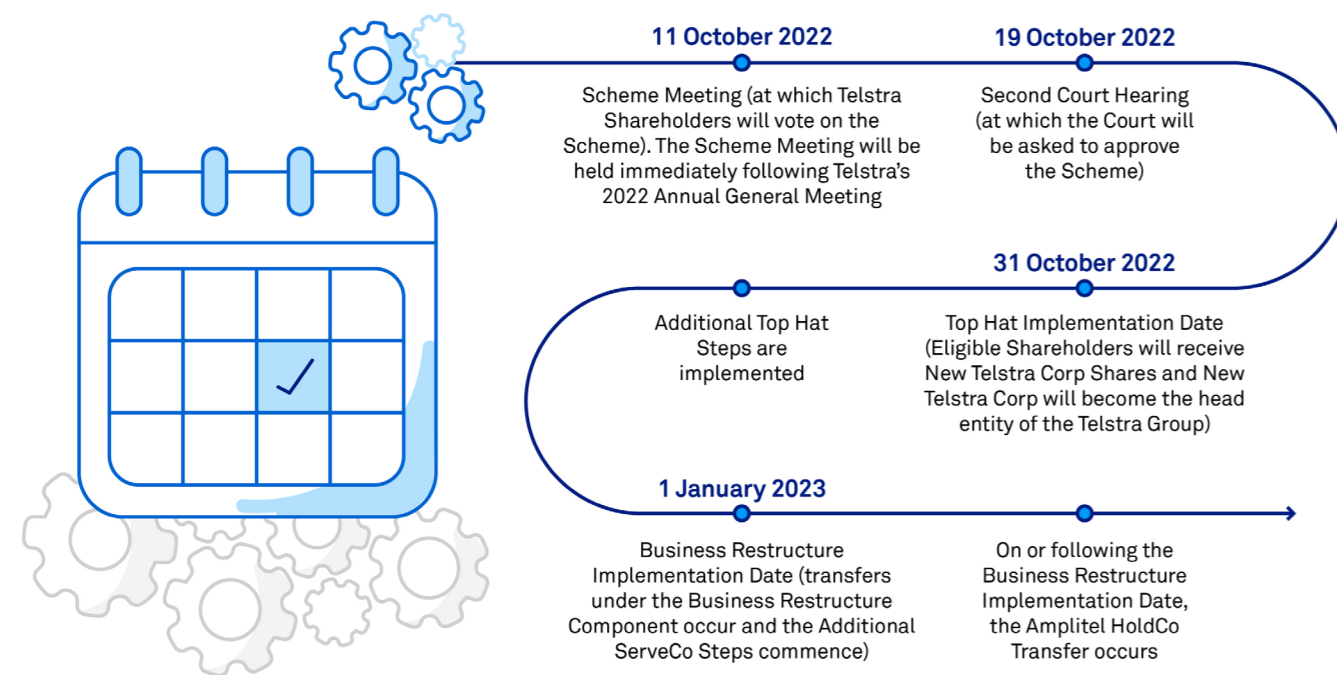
11 October 2022

Scheme Meeting (at which Telstra Shareholders will vote on the Scheme). The Scheme Meeting will be held immediately following Telstra's 2022 Annual General Meeting

19 October 2022

Second Court Hearing (at which the Court will be asked to approve the Scheme)

31 October 2022

Additional Top Hat Steps are implemented

Top Hat Implementation Date (Eligible Shareholders will receive New Telstra Corp Shares and New Telstra Corp will become the head entity of the Telstra Group)

1 January 2023

Business Restructure Implementation Date (transfers under the Business Restructure Component occur and the Additional ServeCo Steps commence)

On or following the Business Restructure Implementation Date, the Amplitel HoldCo Transfer occurs